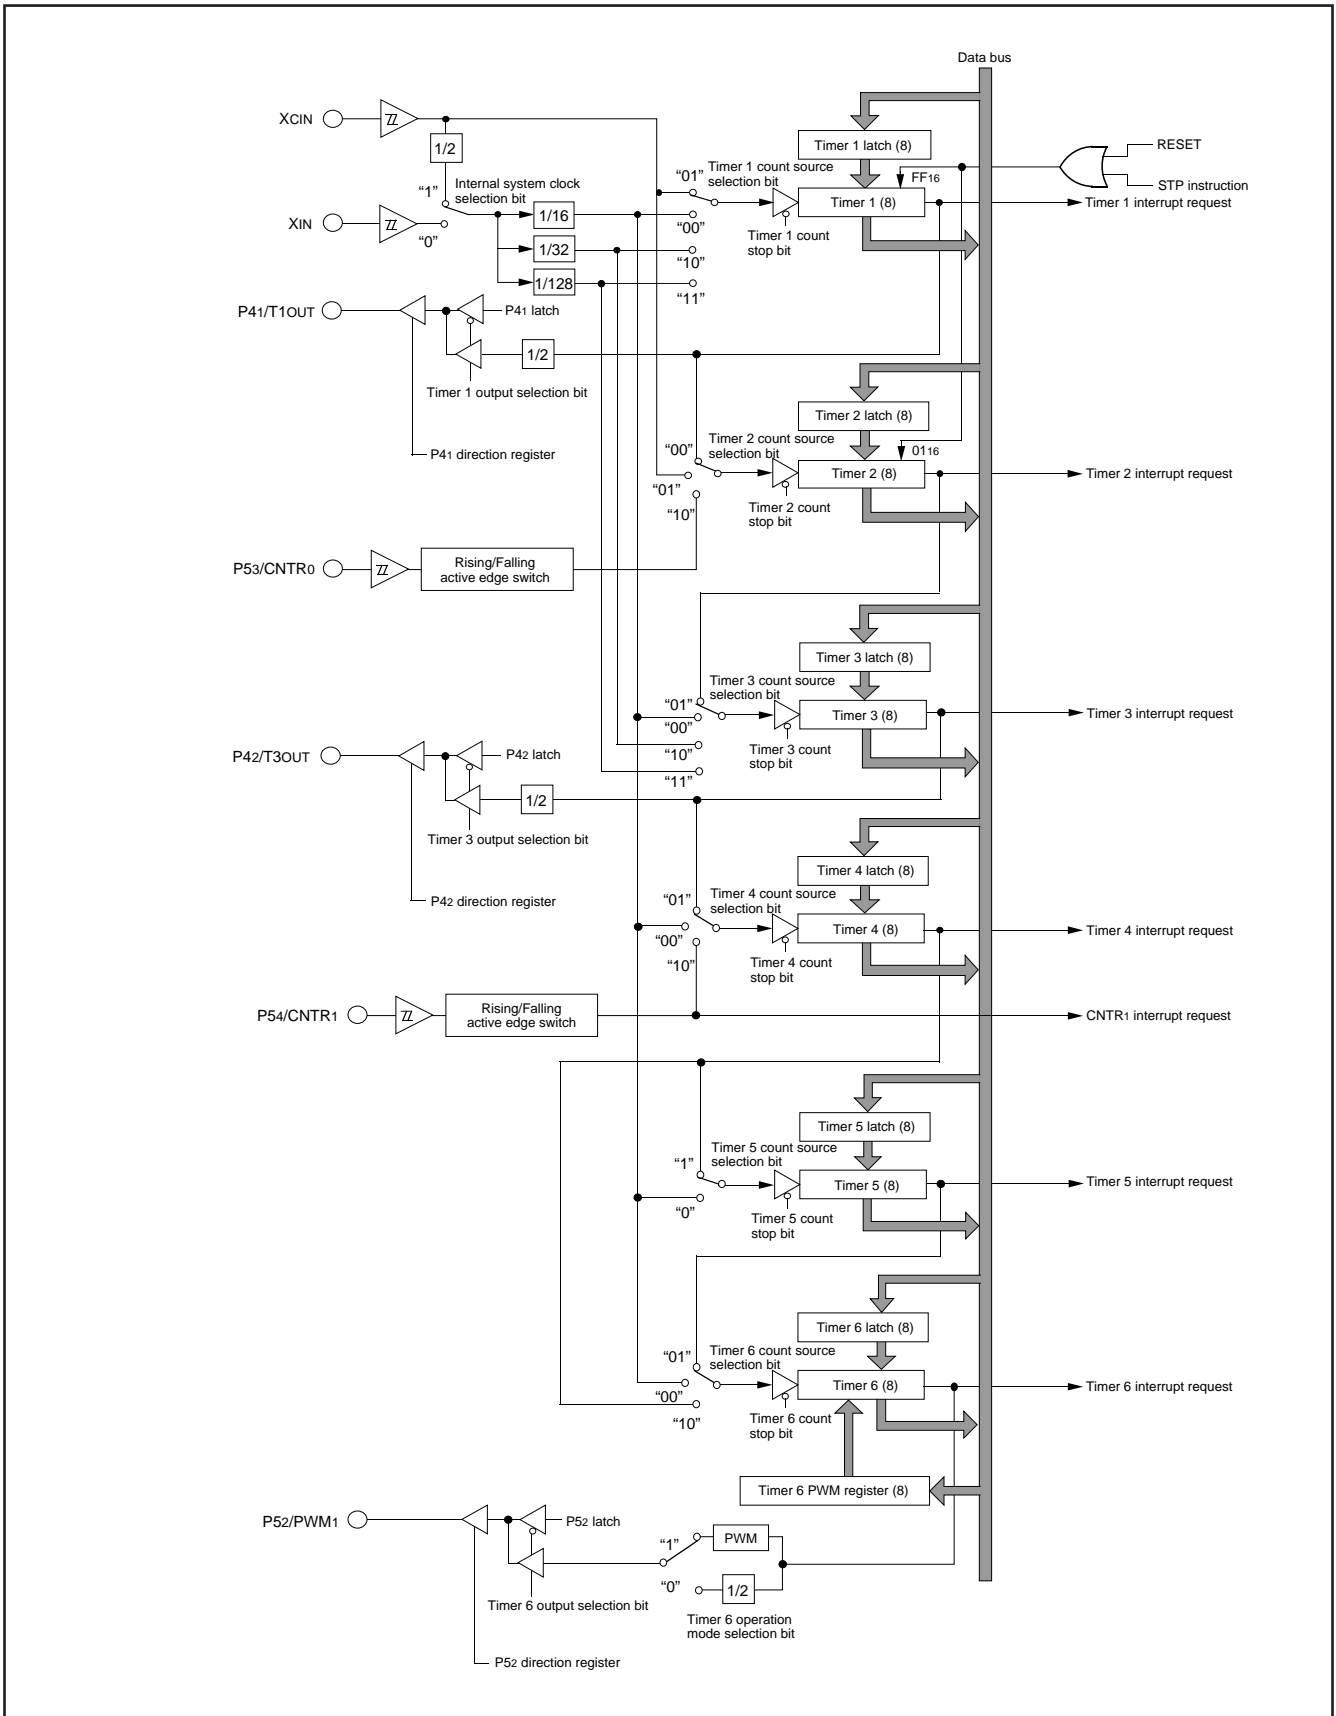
Data bus

XCIN
1/2
"1"
Internal system clock selection bit
XIN
"0"
1/16
1/32
1/128
"01"
Timer 1 count source selection bit
"00"
"10"
"11"
Timer 1 count stop bit
Timer 1 latch (8)
Timer 1 (8)
FF16
RESET
STP instruction
Timer 1 interrupt request

P41/T1OUT
P41 latch
1/2
Timer 1 output selection bit
P41 direction register

Timer 2 latch (8)
0116
"00"
Timer 2 count source selection bit
"01"
"10"
Timer 2 (8)
Timer 2 count stop bit
Timer 2 interrupt request

P53/CNTR0
Rising/Falling active edge switch

Timer 3 latch (8)
"01"
Timer 3 count source selection bit
"00"
"10"
"11"
Timer 3 (8)
Timer 3 count stop bit
Timer 3 interrupt request

P42/T3OUT
P42 latch
1/2
Timer 3 output selection bit
P42 direction register

Timer 4 latch (8)
"01"
Timer 4 count source selection bit
"00"
"10"
Timer 4 (8)
Timer 4 count stop bit
Timer 4 interrupt request

P54/CNTR1
Rising/Falling active edge switch
CNTR1 interrupt request

Timer 5 latch (8)
"1"
Timer 5 count source selection bit
"0"
Timer 5 (8)
Timer 5 count stop bit
Timer 5 interrupt request

Timer 6 latch (8)
"01"
Timer 6 count source selection bit
"00"
"10"
Timer 6 (8)
Timer 6 count stop bit
Timer 6 interrupt request

Timer 6 PWM register (8)

P52/PWM1
P52 latch
"1"
PWM
"0"
1/2
Timer 6 output selection bit
Timer 6 operation mode selection bit
P52 direction register